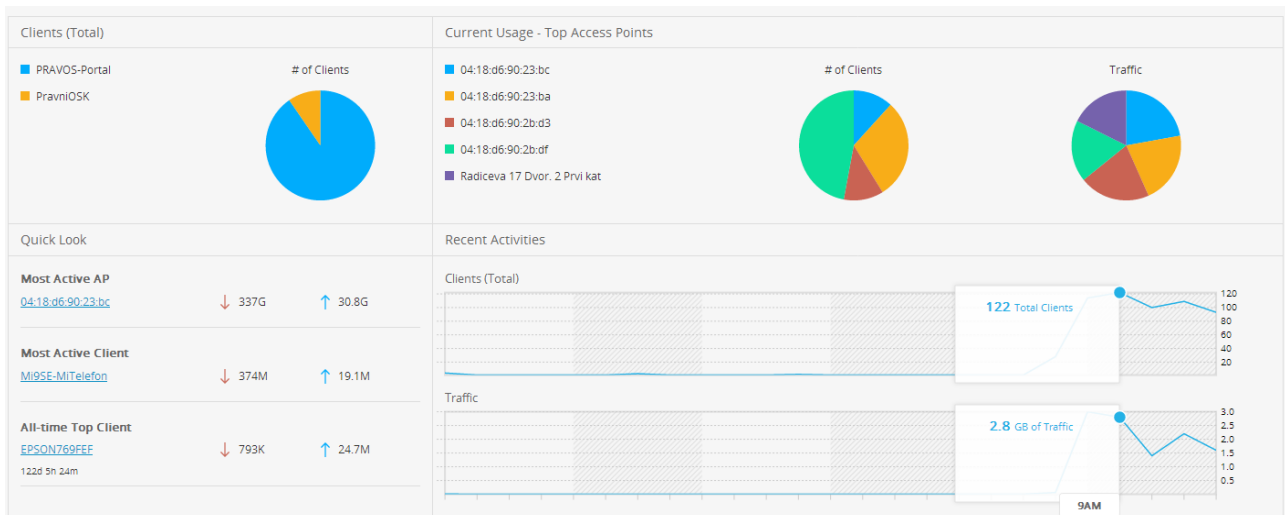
Clients (Total)

PRAVOS-Portal
PravniOSK

# of Clients

Current Usage - Top Access Points

04:18:d6:90:23:bc
04:18:d6:90:23:ba
04:18:d6:90:2b:d3
04:18:d6:90:2b:df
Radiceva 17 Dvor. 2 Prvi kat

# of Clients

Traffic

Quick Look

Most Active AP
04:18:d6:90:23:bc ↓ 337G ↑ 30.8G

Most Active Client
Mi9SE-MiTelefon ↓ 374M ↑ 19.1M

All-time Top Client
EPSON769FEF ↓ 793K ↑ 24.7M
122d 5h 24m

Recent Activities

Clients (Total)

122 Total Clients

120
100
80
60
40
20

Traffic

2.8 GB of Traffic

3.0
2.5
2.0
1.5
1.0
0.5

9AM